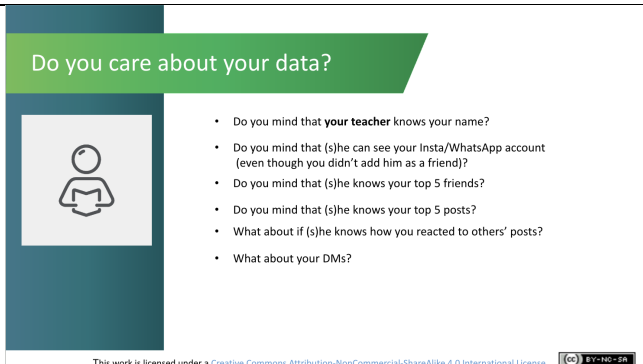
Do you care about your data?

- Do you mind that **your teacher** knows your name?
- Do you mind that (s)he can see your Insta/WhatsApp account (even though you didn't add him as a friend)?
- Do you mind that (s)he knows your top 5 friends?
- Do you mind that (s)he knows your top 5 posts?
- What about if (s)he knows how you reacted to others' posts?
- What about your DMs?

This work is licensed under a Creative Commons Attribution-NonCommercial-ShareAlike 4.0 International License

(cc) BY-NC-SA